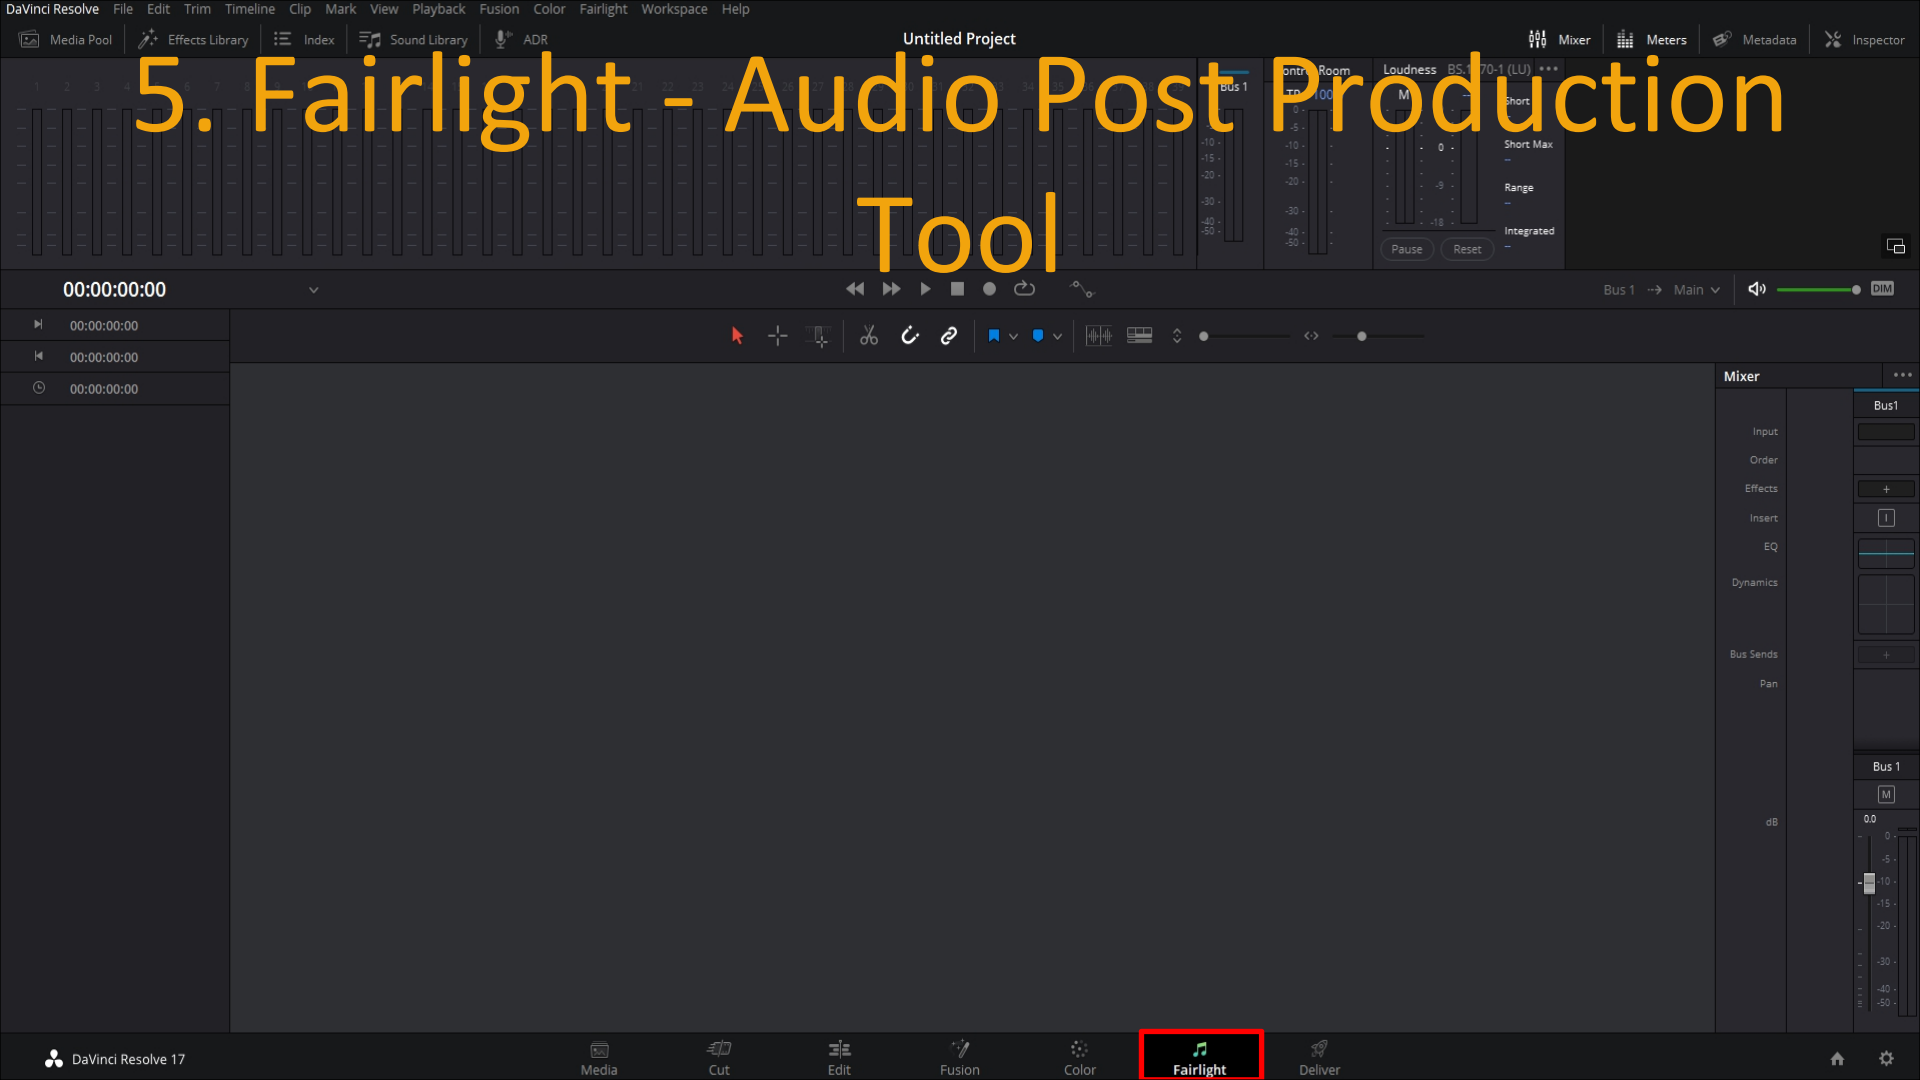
DaVinci Resolve File Edit Trim Timeline Clip Mark View Playback Fusion Color Fairlight Workspace Help

Media Pool Effects Library Index Sound Library ADR Untitled Project Mixer Meters Metadata Inspector

5. Fairlight - Audio Post Production Tool

Bus 1 Control Room Loudness BS.1770-1 (LU)

M

Short

Short Max

Range

Integrated

Pause Reset

00:00:00:00

Bus 1 → Main

DIM

00:00:00:00

00:00:00:00

00:00:00:00

Mixer

Bus1

Input

Order

Effects

Insert

EQ

Dynamics

Bus Sends

Pan

Bus 1

M

dB

0.0

DaVinci Resolve 17

Media Cut Edit Fusion Color Fairlight Deliver